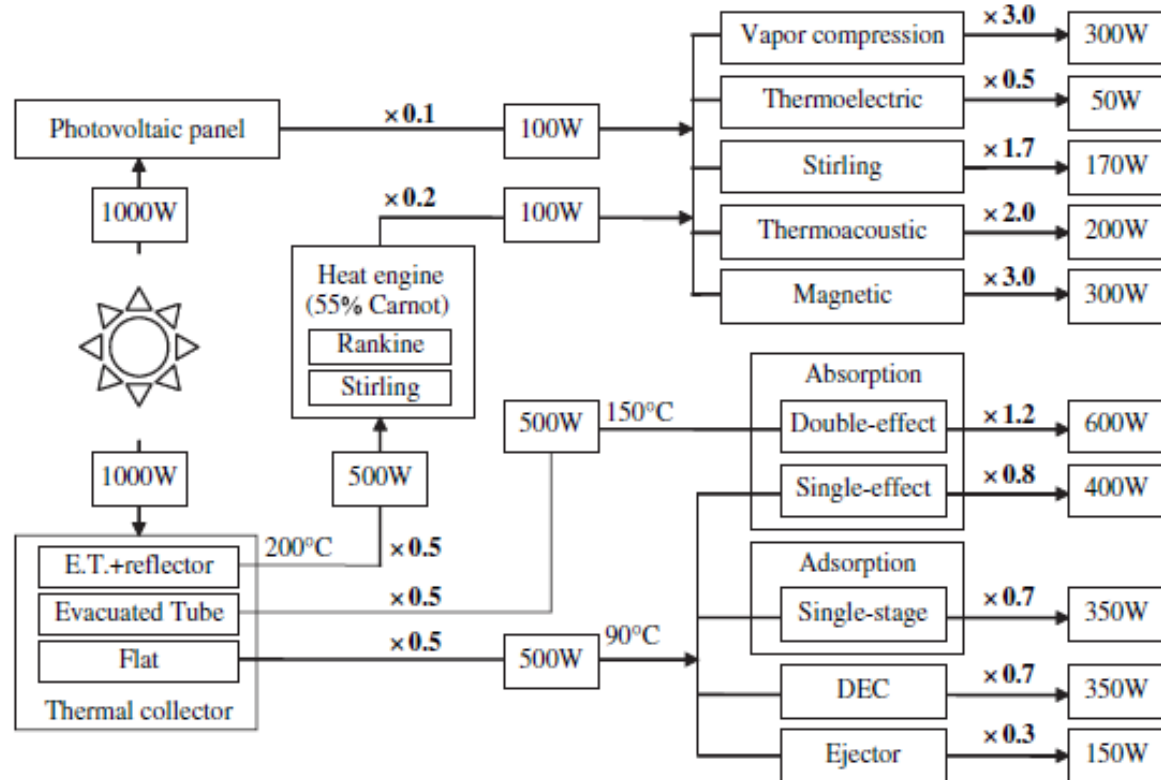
Photovoltaic panel
×0.1
100W
1000W
×0.2
100W
Heat engine (55% Carnot)
Rankine
Stirling
1000W
500W
E.T.+reflector
Evacuated Tube
Flat
Thermal collector
200°C
×0.5
×0.5
×0.5
500W
150°C
500W
90°C
Vapor compression
×3.0
300W
Thermoelectric
×0.5
50W
Stirling
×1.7
170W
Thermoacoustic
×2.0
200W
Magnetic
×3.0
300W
Absorption
Double-effect
×1.2
600W
Single-effect
×0.8
400W
Adsorption
Single-stage
×0.7
350W
DEC
×0.7
350W
Ejector
×0.3
150W